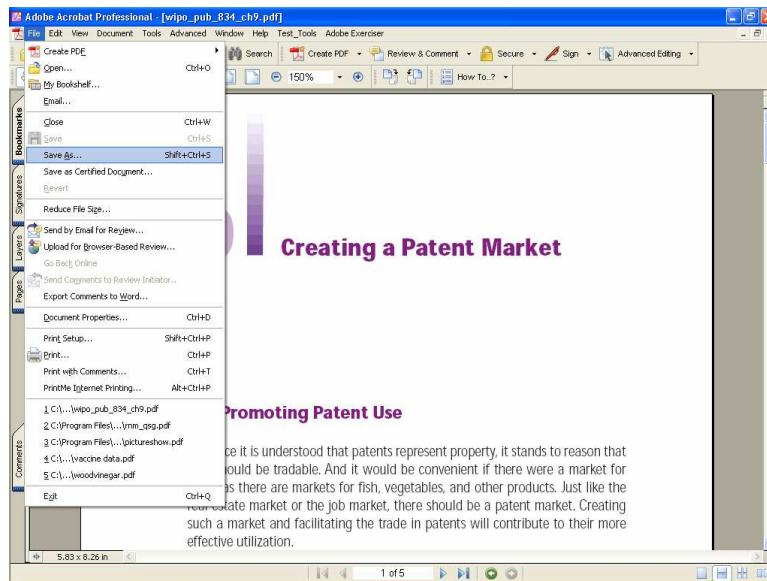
Adobe Acrobat Professional - [wipo_pub_834_ch9.pdf]

File Edit View Document Tools Advanced Window Help Test_Tools Adobe Exerciser

Search | Create PDF | Review & Comment | Secure | Sign | Advanced Editing

150% | How To...?

Create PDF
Open... Ctrl+O
My Bookshelf...
Email...
Close Ctrl+W
Save Ctrl+S
Save As... Shift+Ctrl+S
Save as Certified Document...
Revert
Reduce File Size...
Send by Email for Review...
Upload for Browser-Based Review...
Go Back Online
Send Comments to Review Initiator...
Export Comments to Word...
Document Properties... Ctrl+D
Print Setup... Shift+Ctrl+P
Print... Ctrl+P
Print with Comments... Ctrl+T
PrintMe Internet Printing... Alt+Ctrl+P
1 C:\...\wipo_pub_834_ch9.pdf
2 C:\Program Files\...\mm_qsg.pdf
3 C:\Program Files\...\pictureshow.pdf
4 C:\...\vaccine data.pdf
5 C:\...\woodvinegar.pdf
Exit Ctrl+Q

Bookmarks
Signatures
Layers
Pages
Comments

Creating a Patent Market

Promoting Patent Use

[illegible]ce it is understood that patents represent property, it stands to reason that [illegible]ould be tradable. And it would be convenient if there were a market for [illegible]as there are markets for fish, vegetables, and other products. Just like the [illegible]state market or the job market, there should be a patent market. Creating such a market and facilitating the trade in patents will contribute to their more effective utilization.

5.83 x 8.26 in

1 of 5